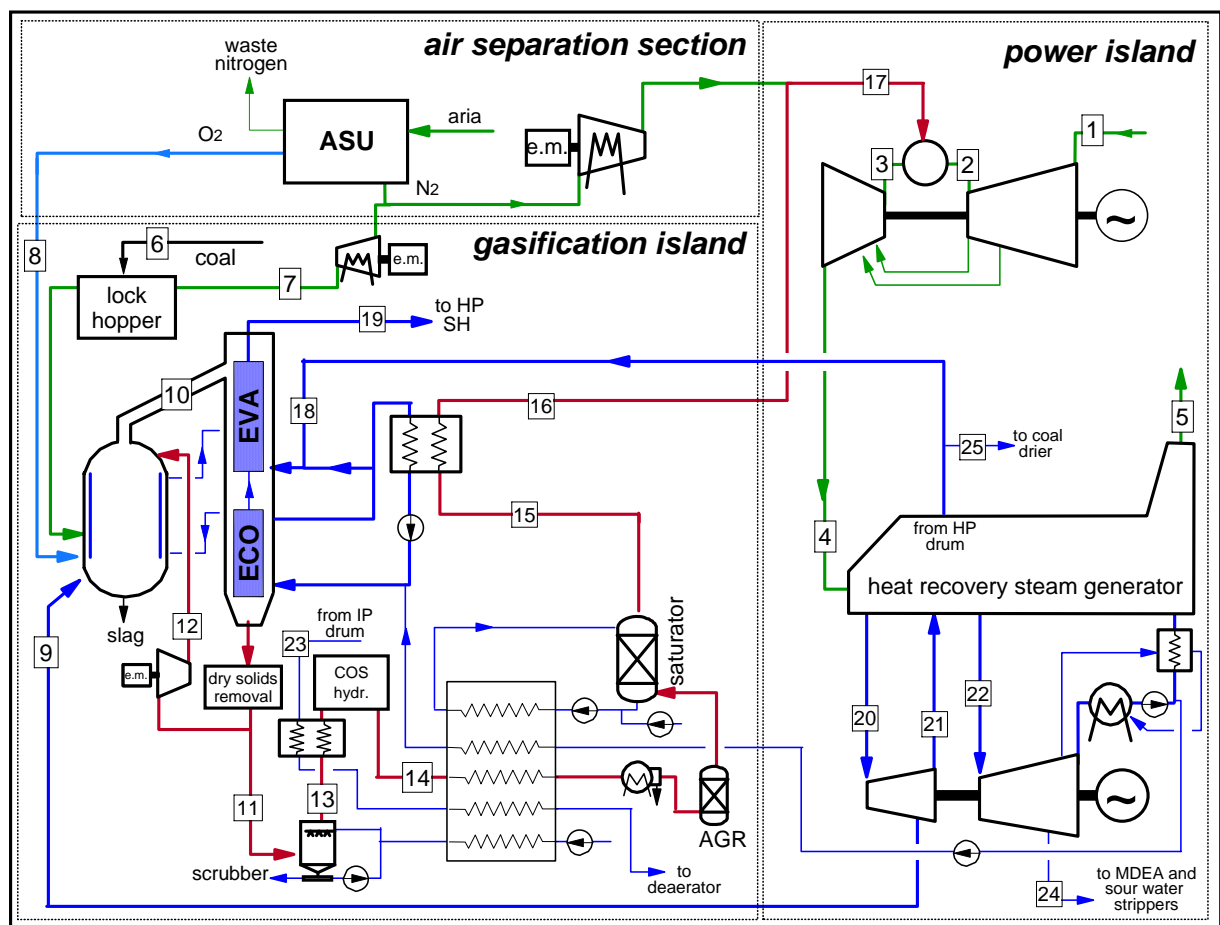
air separation section

power island

waste nitrogen

ASU

aria

e.m.

17

1

3

2

$O_2$

$N_2$

8

6

coal

gasification island

e.m.

7

lock hopper

19

to HP SH

10

EVA

18

16

25

to coal drier

5

15

ECO

4

from HP drum

heat recovery steam generator

slag

12

e.m.

dry solids removal

from IP drum

23

COS hydr.

saturator

9

20

21

22

14

AGR

13

11

scrubber

to deaerator

24

to MDEA and sour water strippers